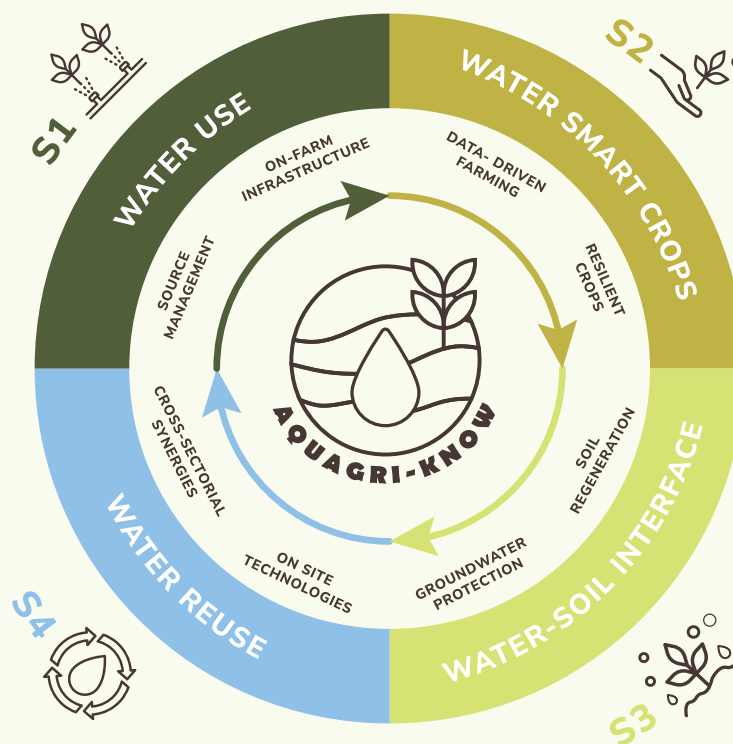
S1
WATER USE

S2
WATER SMART CROPS

S3
WATER-SOIL INTERFACE

S4
WATER REUSE

ON-FARM INFRASTRUCTURE

DATA- DRIVEN FARMING

RESILIENT CROPS

SOIL REGENERATION

GROUNDWATER PROTECTION

ON SITE TECHNOLOGIES

CROSS-SECTORAL SYNERGIES

SOURCE MANAGEMENT

AQUAGRI-KNOW